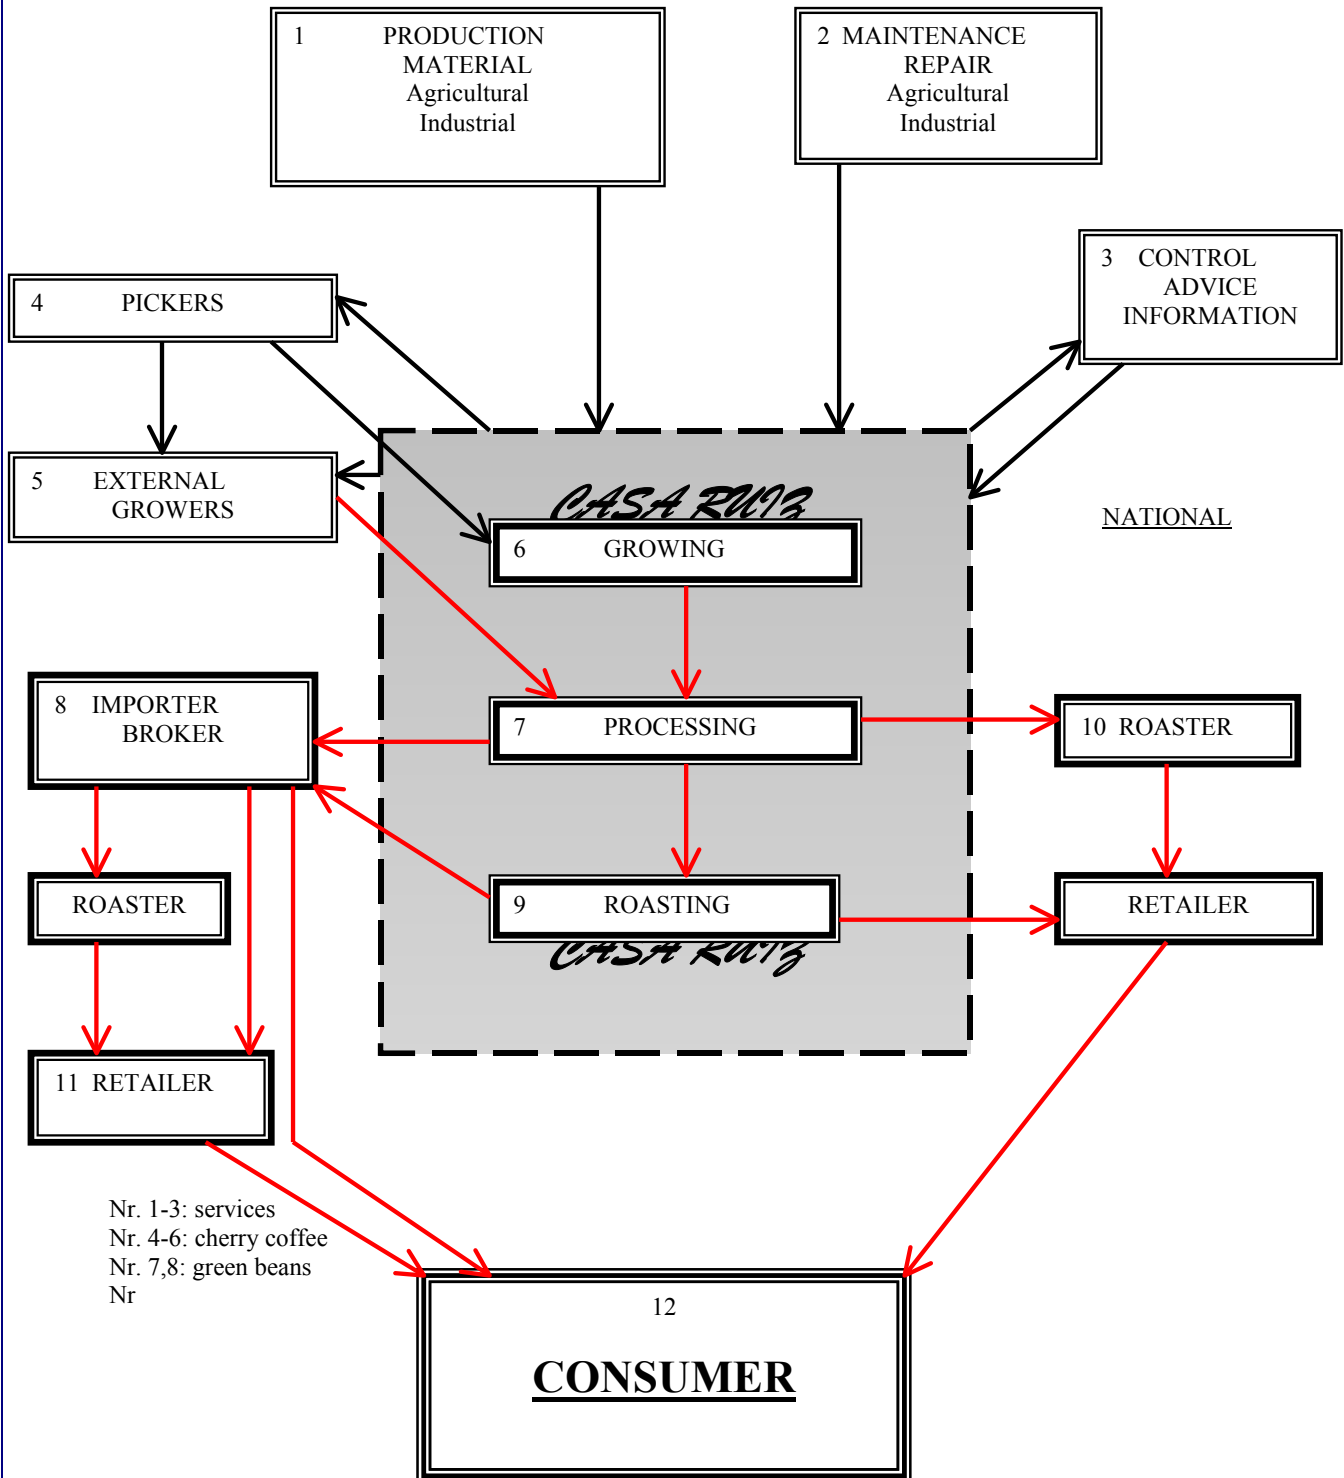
1 PRODUCTION MATERIAL Agricultural Industrial

2 MAINTENANCE REPAIR Agricultural Industrial

3 CONTROL ADVICE INFORMATION

4 PICKERS

5 EXTERNAL GROWERS

CASA RUIZ

6 GROWING

NATIONAL

8 IMPORTER BROKER

7 PROCESSING

10 ROASTER

ROASTER

9 ROASTING

RETAILER

CASA RUIZ

11 RETAILER

Nr. 1-3: services
Nr. 4-6: cherry coffee
Nr. 7,8: green beans
Nr

12

CONSUMER